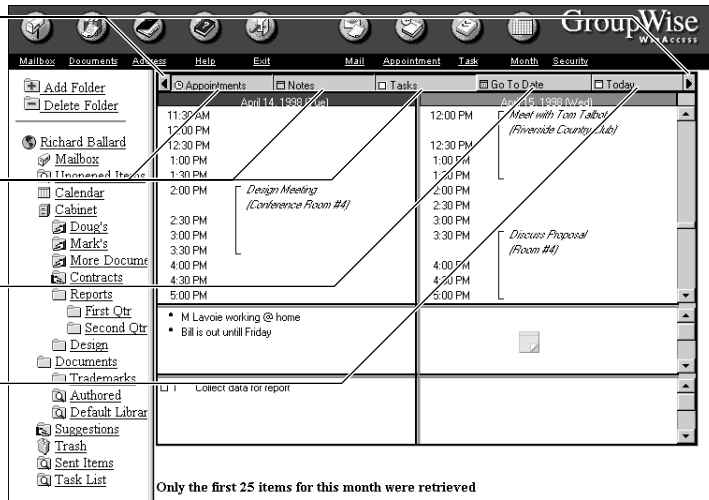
GroupWise WebAccess

Mailbox Documents Address Help Exit Mail Appointment Task Month Security

Add Folder
Delete Folder

Richard Ballard
Mailbox
Unopened Items
Calendar
Cabinet
Doug's
Mark's
More Docume
Contracts
Reports
First Qtr
Second Qtr
Design
Documents
Trademarks
Authored
Default Librar
Suggestions
Trash
Sent Items
Task List

Appointments | Notes | Tasks | Go To Date | Today

April 14, 1998 (Tue)

11:30 AM
12:00 PM
12:30 PM
1:00 PM
1:30 PM
2:00 PM Design Meeting (Conference Room #4)
2:30 PM
3:00 PM
3:30 PM
4:00 PM
4:30 PM
5:00 PM

April 15, 1998 (Wed)

12:00 PM Meet with Tom Talbot (Riverside Country Club)
12:30 PM
1:00 PM
1:30 PM
2:00 PM
2:30 PM
3:00 PM
3:30 PM Discuss Proposal (Room #4)
4:00 PM
4:30 PM
5:00 PM

• M Lavoie working @ home
• Bill is out untill Friday

1 Collect data for report

Only the first 25 items for this month were retrieved